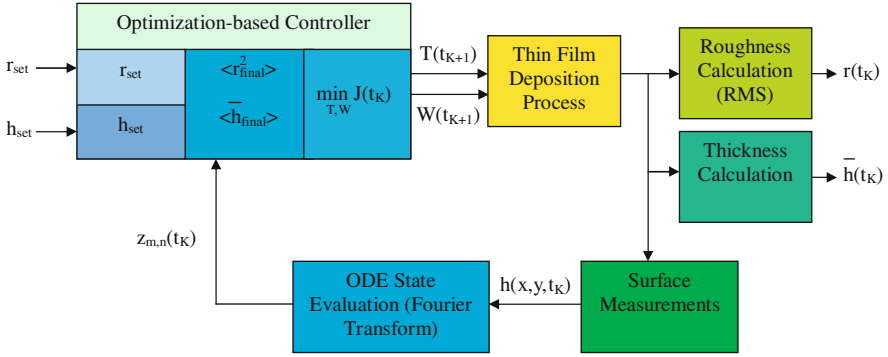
Optimization-based Controller

$r_{set}$

$h_{set}$

$r_{set}$

$h_{set}$

$<r_{final}^2>$

$<\overline{h}_{final}>$

$\min_{T,W} J(t_K)$

$T(t_{K+1})$

$W(t_{K+1})$

Thin Film Deposition Process

Roughness Calculation (RMS)

$r(t_K)$

Thickness Calculation

$\overline{h}(t_K)$

$z_{m,n}(t_K)$

ODE State Evaluation (Fourier Transform)

$h(x,y,t_K)$

Surface Measurements